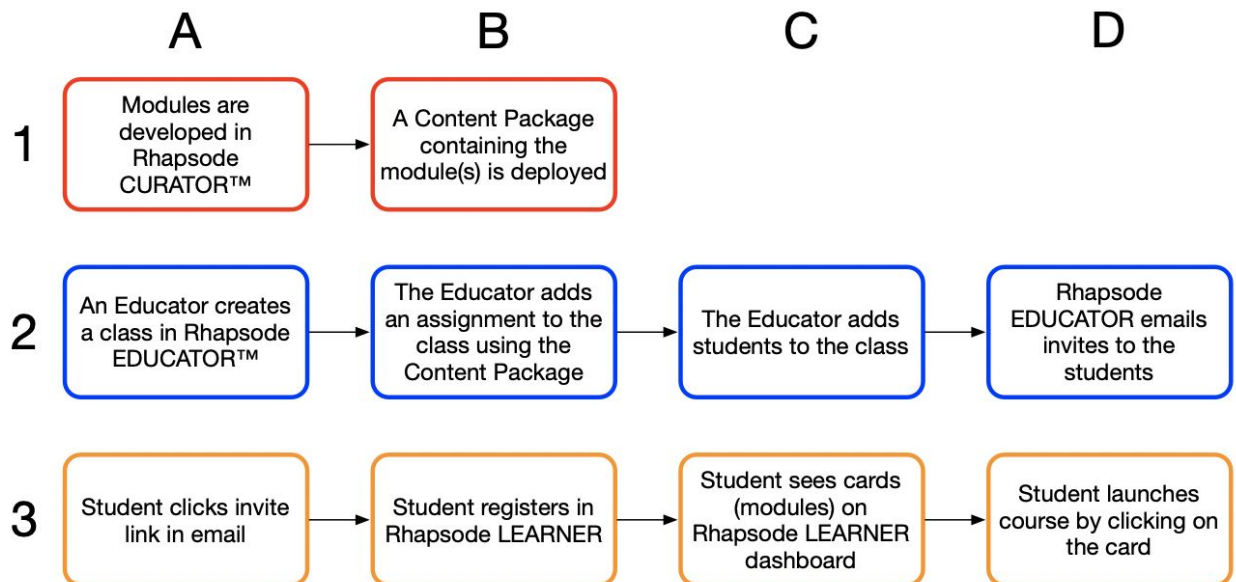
A B C D

1

Modules are developed in Rhapsode CURATOR™

A Content Package containing the module(s) is deployed

2

An Educator creates a class in Rhapsode EDUCATOR™

The Educator adds an assignment to the class using the Content Package

The Educator adds students to the class

Rhapsode EDUCATOR emails invites to the students

3

Student clicks invite link in email

Student registers in Rhapsode LEARNER

Student sees cards (modules) on Rhapsode LEARNER dashboard

Student launches course by clicking on the card